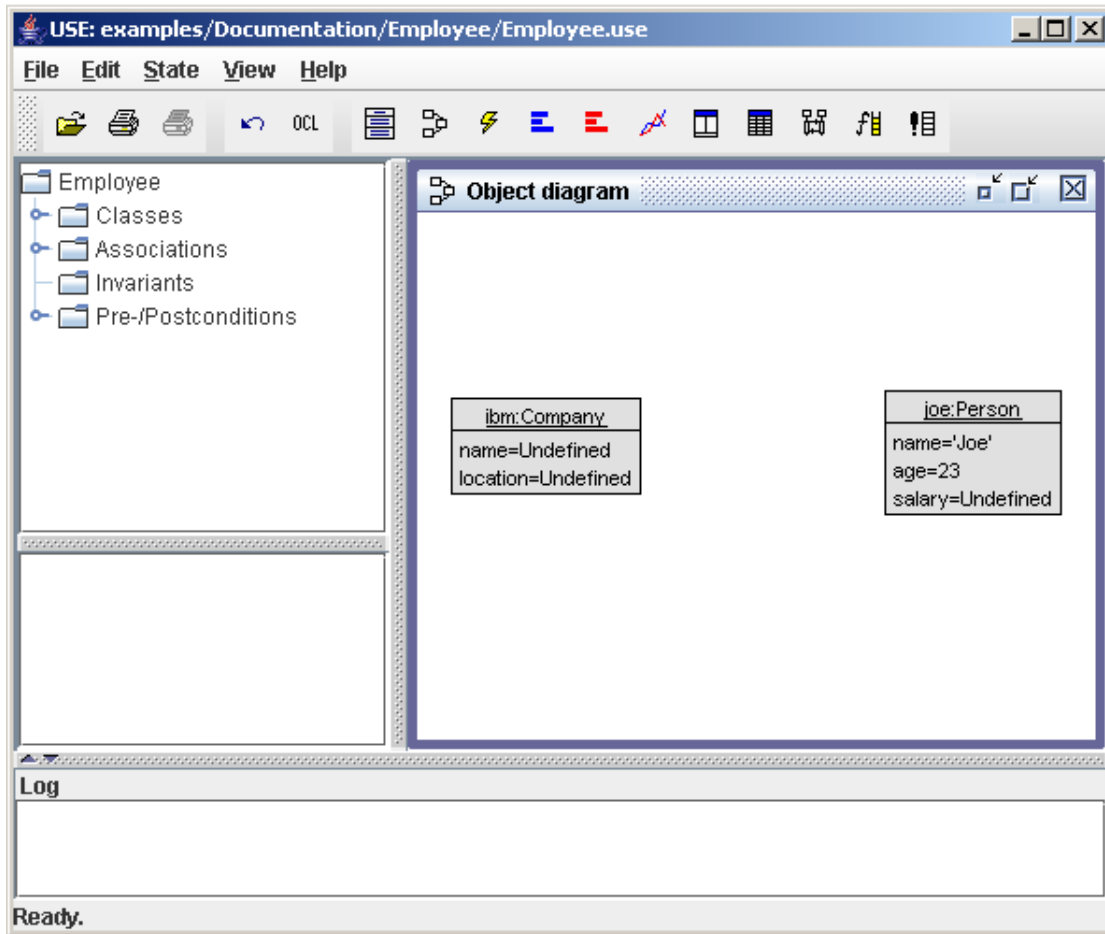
USE: examples/Documentation/Employee/Employee.use

File Edit State View Help

OCL

Employee
Classes
Associations
Invariants
Pre-/Postconditions

Object diagram

ibm:Company
name=Undefined
location=Undefined

joe:Person
name='Joe'
age=23
salary=Undefined

Log

Ready.